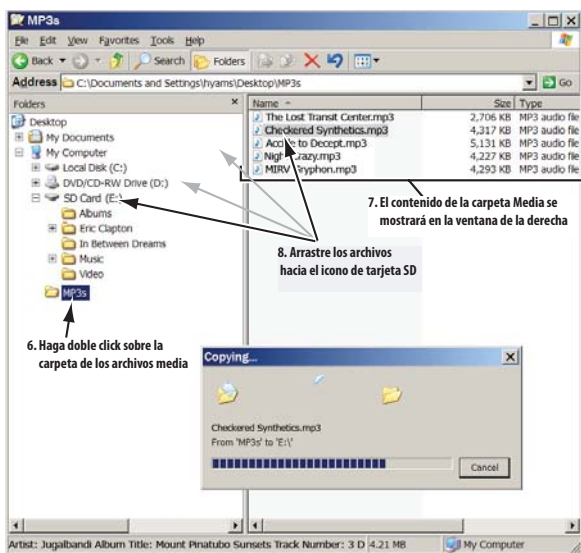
MP3s

File Edit View Favorites Tools Help

Back Search Folders

Address C:\Documents and Settings\hyams\Desktop\MP3s Go

Folders ×

Desktop
My Documents
My Computer
Local Disk (C:)
DVD/CD-RW Drive (D:)
SD Card (E:)
Albums
Eric Clapton
In Between Dreams
Music
Video
MP3s

| Name | Size | Type |
|---|---|---|
| The Lost Transit Center.mp3 | 2,706 KB | MP3 audio file |
| Checkered Synthetics.mp3 | 4,317 KB | MP3 audio file |
| Acc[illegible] to Decept.mp3 | 5,131 KB | MP3 audio file |
| Nigh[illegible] Crazy.mp3 | 4,227 KB | MP3 audio file |
| MIRV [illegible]ryphon.mp3 | 4,293 KB | MP3 audio file |

7. El contenido de la carpeta Media se mostrará en la ventana de la derecha

8. Arrastre los archivos hacia el icono de tarjeta SD

6. Haga doble click sobre la carpeta de los archivos media

Copying...

Checkered Synthetics.mp3
From 'MP3s' to 'E:\'

Cancel

Artist: Jugalbandi Album Title: Mount Pinatubo Sunsets Track Number: 3 D 4.21 MB My Computer